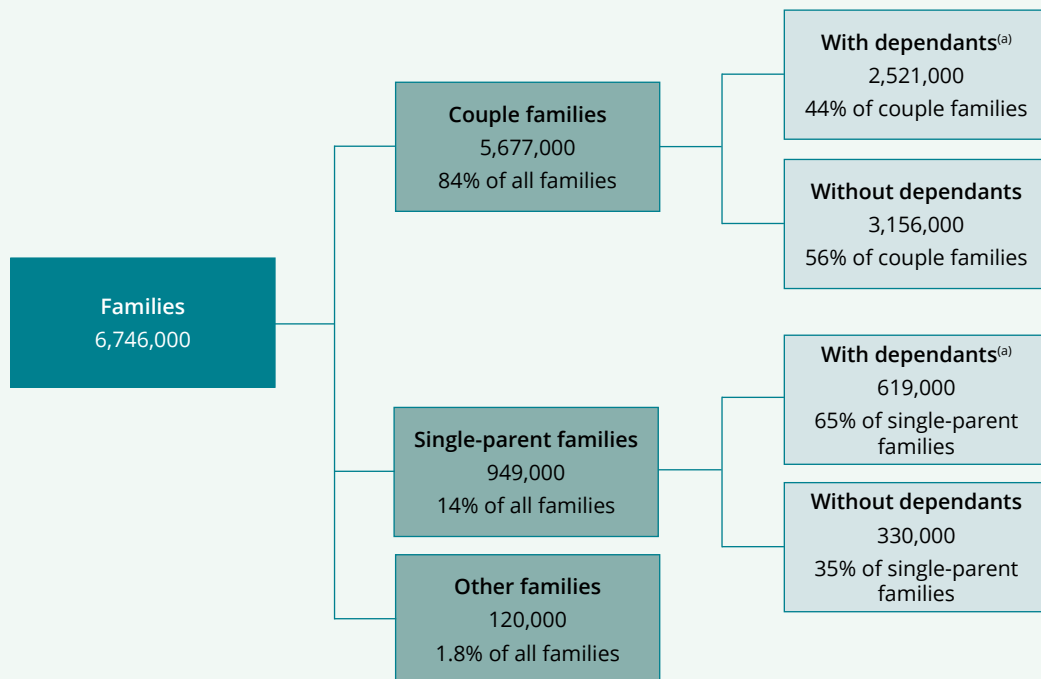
Families
6,746,000

Couple families
5,677,000
84% of all families

With dependants$^{(a)}$
2,521,000
44% of couple families

Without dependants
3,156,000
56% of couple families

Single-parent families
949,000
14% of all families

With dependants$^{(a)}$
619,000
65% of single-parent families

Without dependants
330,000
35% of single-parent families

Other families
120,000
1.8% of all families